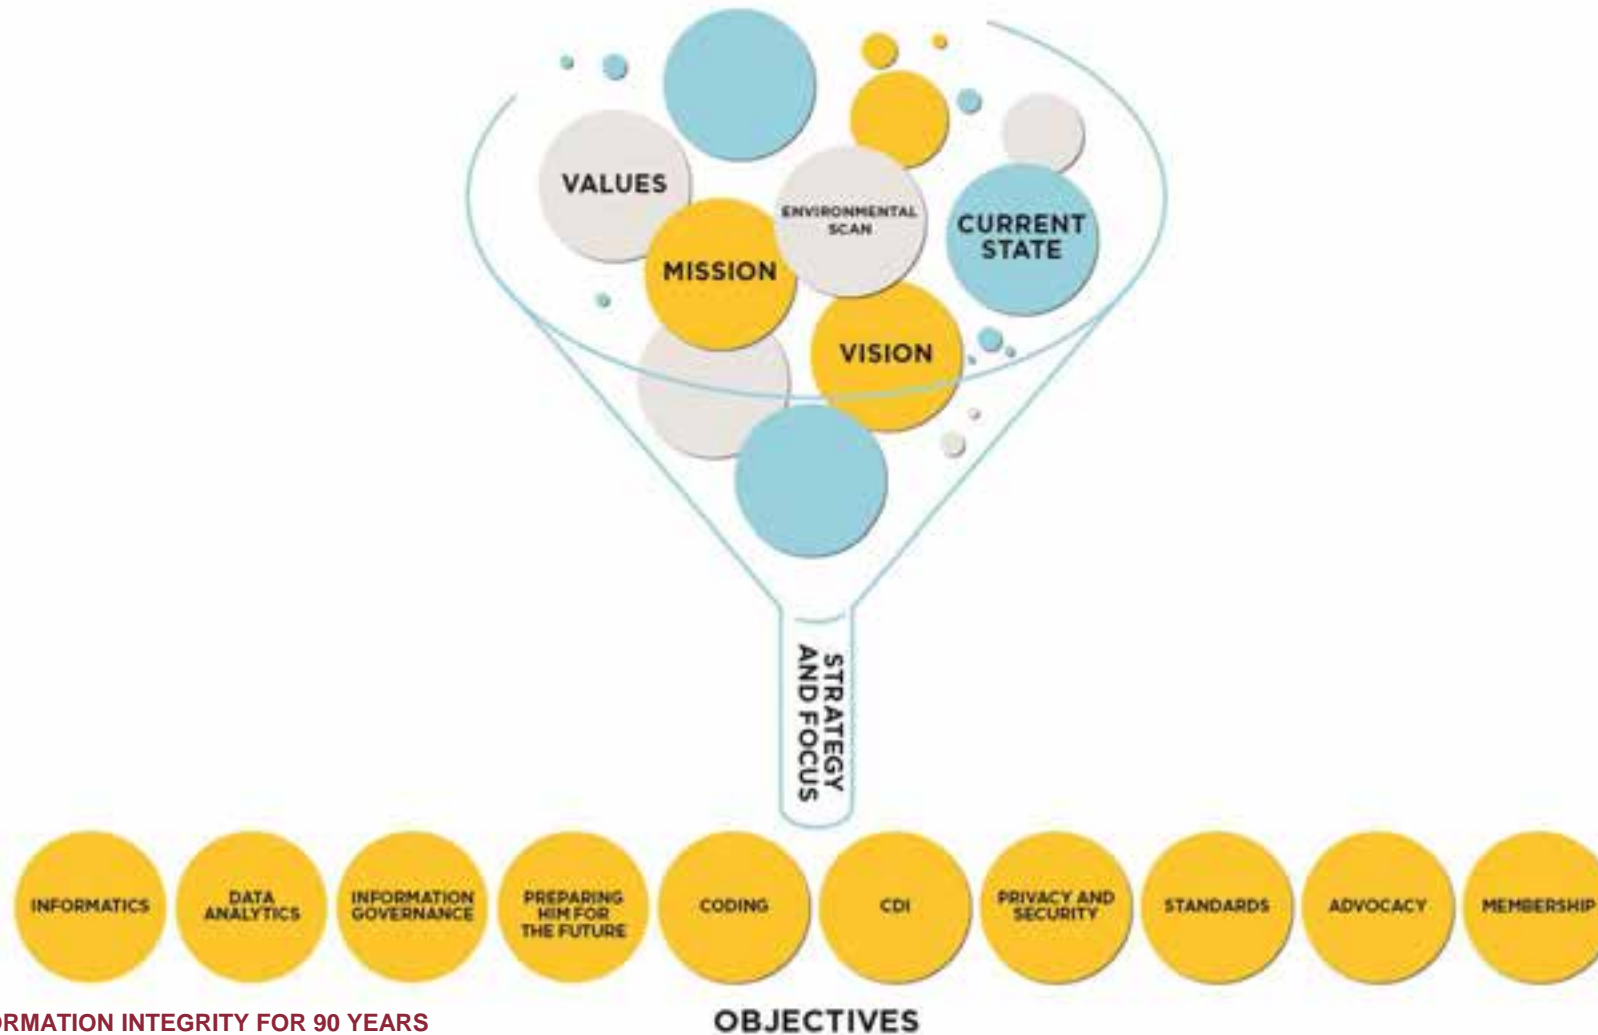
VALUES

ENVIRONMENTAL SCAN

CURRENT STATE

MISSION

VISION

STRATEGY AND FOCUS

INFORMATICS

DATA ANALYTICS

INFORMATION GOVERNANCE

PREPARING HIM FOR THE FUTURE

CODING

CDI

PRIVACY AND SECURITY

STANDARDS

ADVOCACY

MEMBERSHIP

RMATION INTEGRITY FOR 90 YEARS

OBJECTIVES